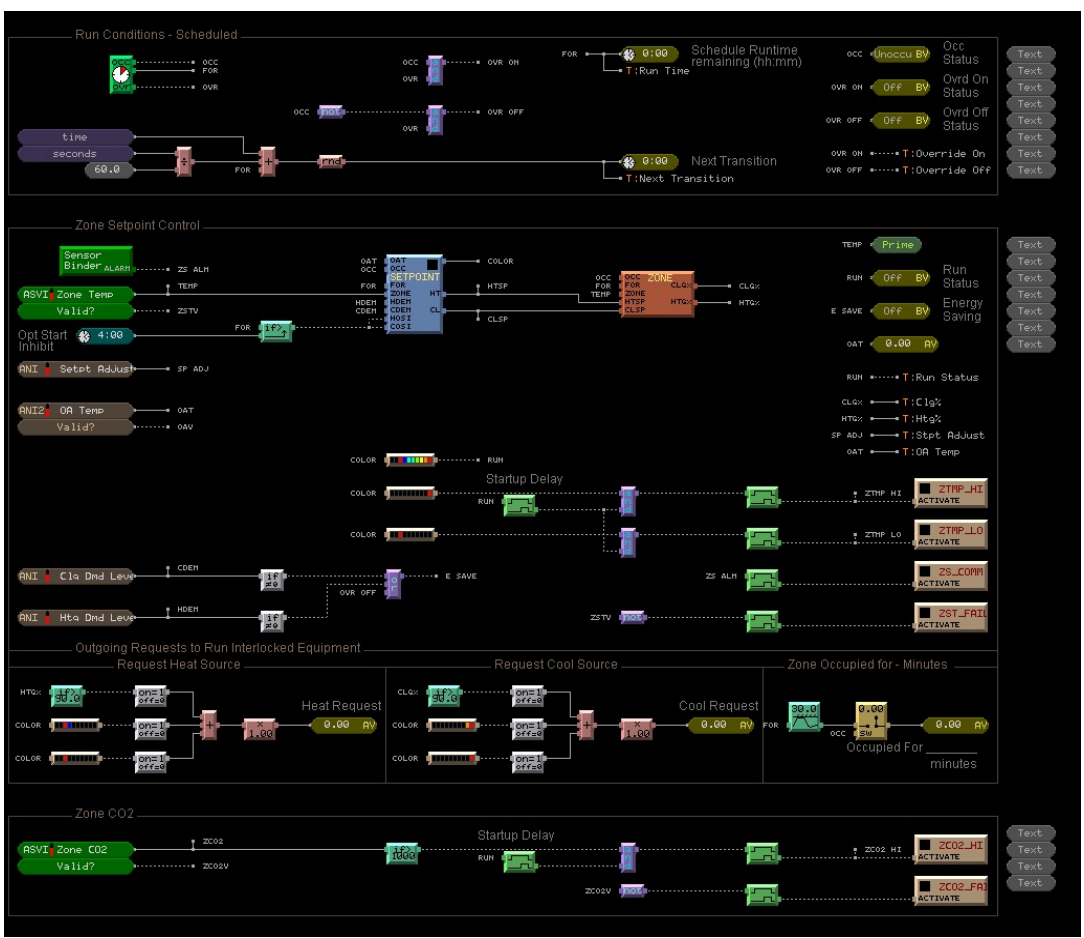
Run Conditions - Scheduled

OCC
FOR
OVR

OCC
OVR
OVR ON

OCC not
OVR
OVR OFF

FOR 0:00 Schedule Runtime remaining (hh:mm)
T:Run Time

time
seconds
60.0
FOR
rnd
0:00 Next Transition
T:Next Transition

OCC Unoccu BV Occ Status
OVR ON Off BV Ovrd On Status
OVR OFF Off BV Ovrd Off Status
OVR ON T:Override On
OVR OFF T:Override Off

Text
Text
Text
Text
Text
Text
Text
Text

Zone Setpoint Control

Sensor Binder ALARM
ZS ALM
ASVI Zone Temp
TEMP
Valid?
ZSTV
Opt Start Inhibit 4:00
FOR if
OAT
OCC
SETPOINT
FOR
ZONE
HDEM
CDEM
HOSI
COSI
HT
CL
OAT
OCC
FOR
HDEM
CDEM
COLOR
HTSP
CLSP
OCC
FOR
ZONE
TEMP
HTSP
CLSP
ZONE
CLG%
HTG%
CLG%
HTG%

TEMP Prime
RUN Off BV Run Status
E SAVE Off BV Energy Saving
OAT 0.00 AV
RUN T:Run Status
CLG% T:Clg%
HTG% T:Htg%
SP ADJ T:Stpt Adjust
OAT T:OA Temp

Text
Text
Text
Text
Text
Text
Text

ANI Setpt Adjust
SP ADJ
ANI2 OA Temp
OAT
Valid?
OAV

COLOR
RUN
COLOR
Startup Delay
RUN
ZTMP HI
ZTMP_HI ACTIVATE
COLOR
ZTMP LO
ZTMP_LO ACTIVATE

ANI Clg Dmd Level
CDEM
if
E SAVE
OVR OFF
ZS ALM
ZS_COMM ACTIVATE
ANI Htg Dmd Level
HDEM
if
ZSTV not
ZST_FAIL ACTIVATE

Outgoing Requests to Run Interlocked Equipment
Request Heat Source
HTG% if
COLOR
COLOR
on=1 off=0
on=1 off=0
on=1 off=0
1.00
Heat Request
0.00 AV

Request Cool Source
CLG% if
COLOR
COLOR
on=1 off=0
on=1 off=0
on=1 off=0
1.00
Cool Request
0.00 AV

Zone Occupied for - Minutes
FOR 30.0
0.00
OCC SW
Occupied For _______ minutes
0.00 AV

Zone CO2
ASVI Zone CO2
ZCO2
Valid?
ZCO2V
if 1000
Startup Delay
RUN
ZCO2 HI
ZCO2_HI ACTIVATE
ZCO2V not
ZCO2_FAI ACTIVATE

Text
Text
Text
Text